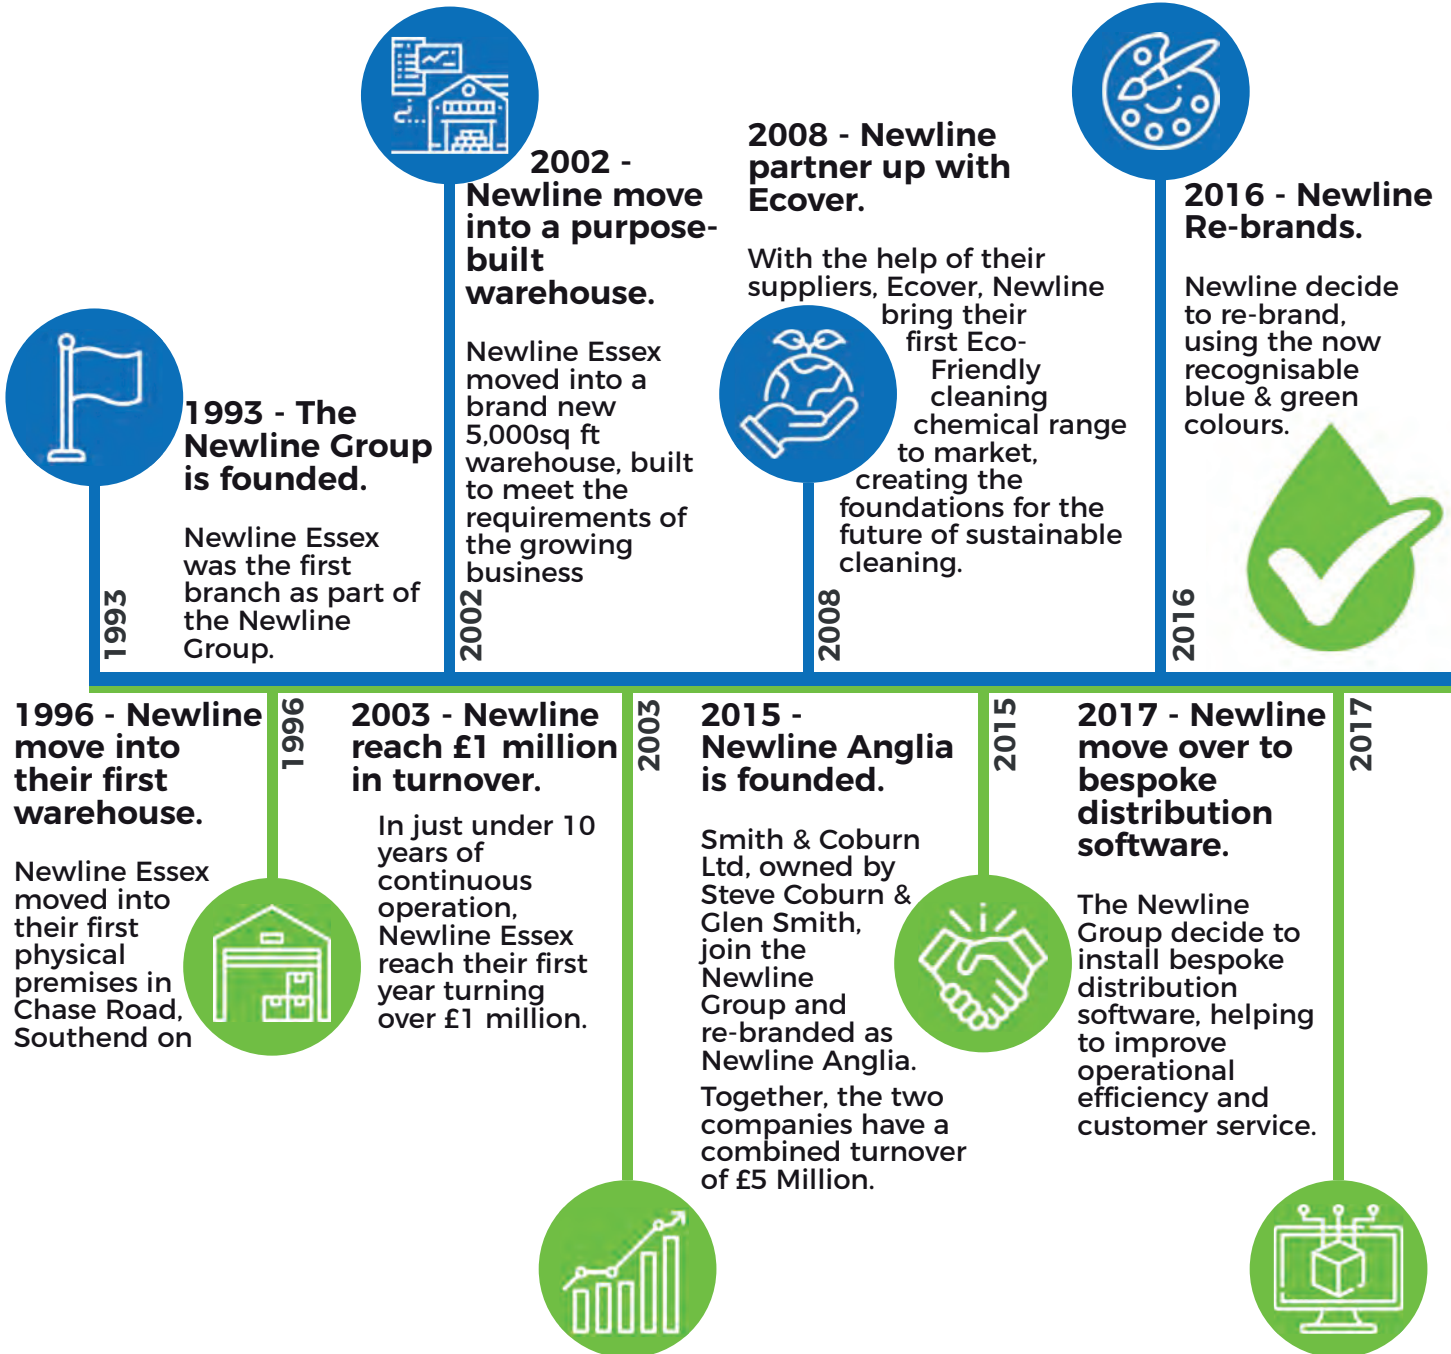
1993 - The Newline Group is founded.

Newline Essex was the first branch as part of the Newline Group.

1993

2002 - Newline move into a purpose-built warehouse.

Newline Essex moved into a brand new 5,000sq ft warehouse, built to meet the requirements of the growing business

2002

2008 - Newline partner up with Ecover.

With the help of their suppliers, Ecover, Newline bring their first Eco-Friendly cleaning chemical range to market, creating the foundations for the future of sustainable cleaning.

2008

2016 - Newline Re-brands.

Newline decide to re-brand, using the now recognisable blue & green colours.

2016

1996 - Newline move into their first warehouse.

Newline Essex moved into their first physical premises in Chase Road, Southend on

1996

2003 - Newline reach £1 million in turnover.

In just under 10 years of continuous operation, Newline Essex reach their first year turning over £1 million.

2003

2015 - Newline Anglia is founded.

Smith & Coburn Ltd, owned by Steve Coburn & Glen Smith, join the Newline Group and re-branded as Newline Anglia.

Together, the two companies have a combined turnover of £5 Million.

2015

2017 - Newline move over to bespoke distribution software.

The Newline Group decide to install bespoke distribution software, helping to improve operational efficiency and customer service.

2017